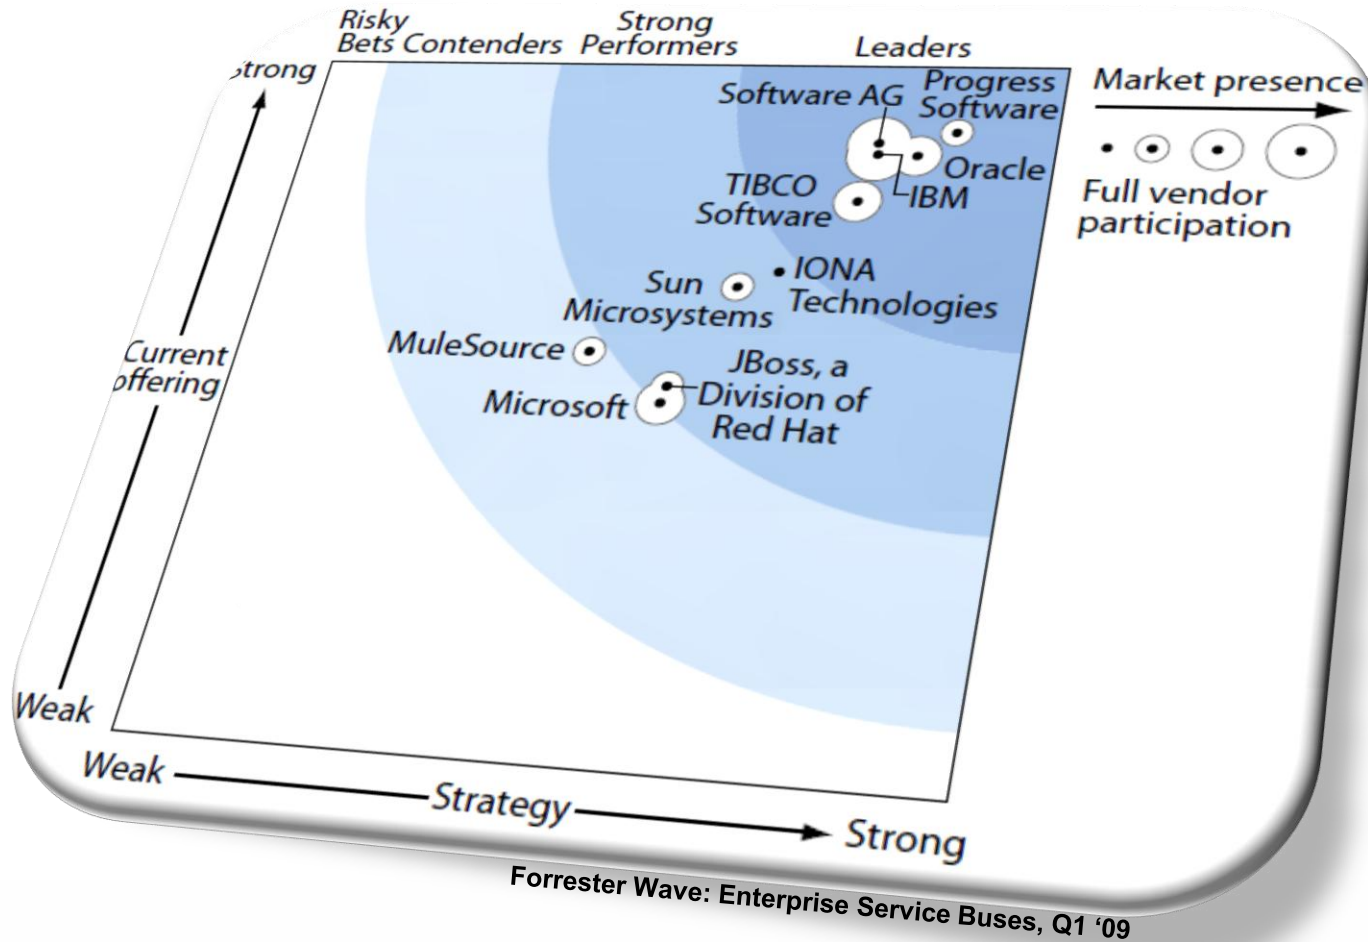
Risky Bets Contenders Strong Performers Leaders

Strong

Current offering

Weak

Software AG

Progress Software

Oracle

IBM

TIBCO Software

Sun Microsystems

IONA Technologies

MuleSource

Microsoft

JBoss, a Division of Red Hat

Market presence

Full vendor participation

Weak

Strategy

Strong

Forrester Wave: Enterprise Service Buses, Q1 '09